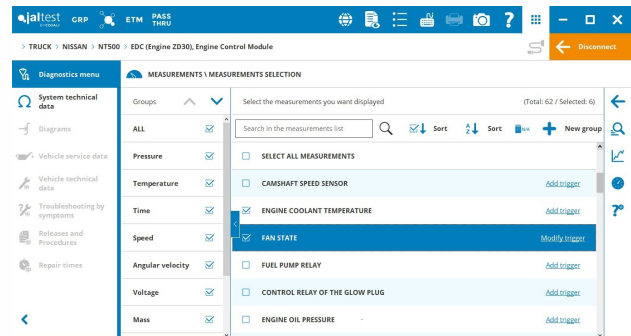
jaltest BY COJALI GRP ETM PASS THRU

> TRUCK > NISSAN > NT500 > EDC (Engine ZD30), Engine Control Module

Disconnect

Diagnostics menu

System technical data

Diagrams

Vehicle service data

Vehicle technical data

Troubleshooting by symptoms

Releases and Procedures

Repair times

MEASUREMENTS \ MEASUREMENTS SELECTION

Groups

ALL

Pressure

Temperature

Time

Speed

Angular velocity

Voltage

Mass

Select the measurements you want displayed

(Total: 62 / Selected: 6)

Search in the measurements list

Sort

Sort

New group

SELECT ALL MEASUREMENTS

CAMSHAFT SPEED SENSOR Add trigger

ENGINE COOLANT TEMPERATURE Add trigger

FAN STATE Modify trigger

FUEL PUMP RELAY Add trigger

CONTROL RELAY OF THE GLOW PLUG Add trigger

ENGINE OIL PRESSURE Add trigger